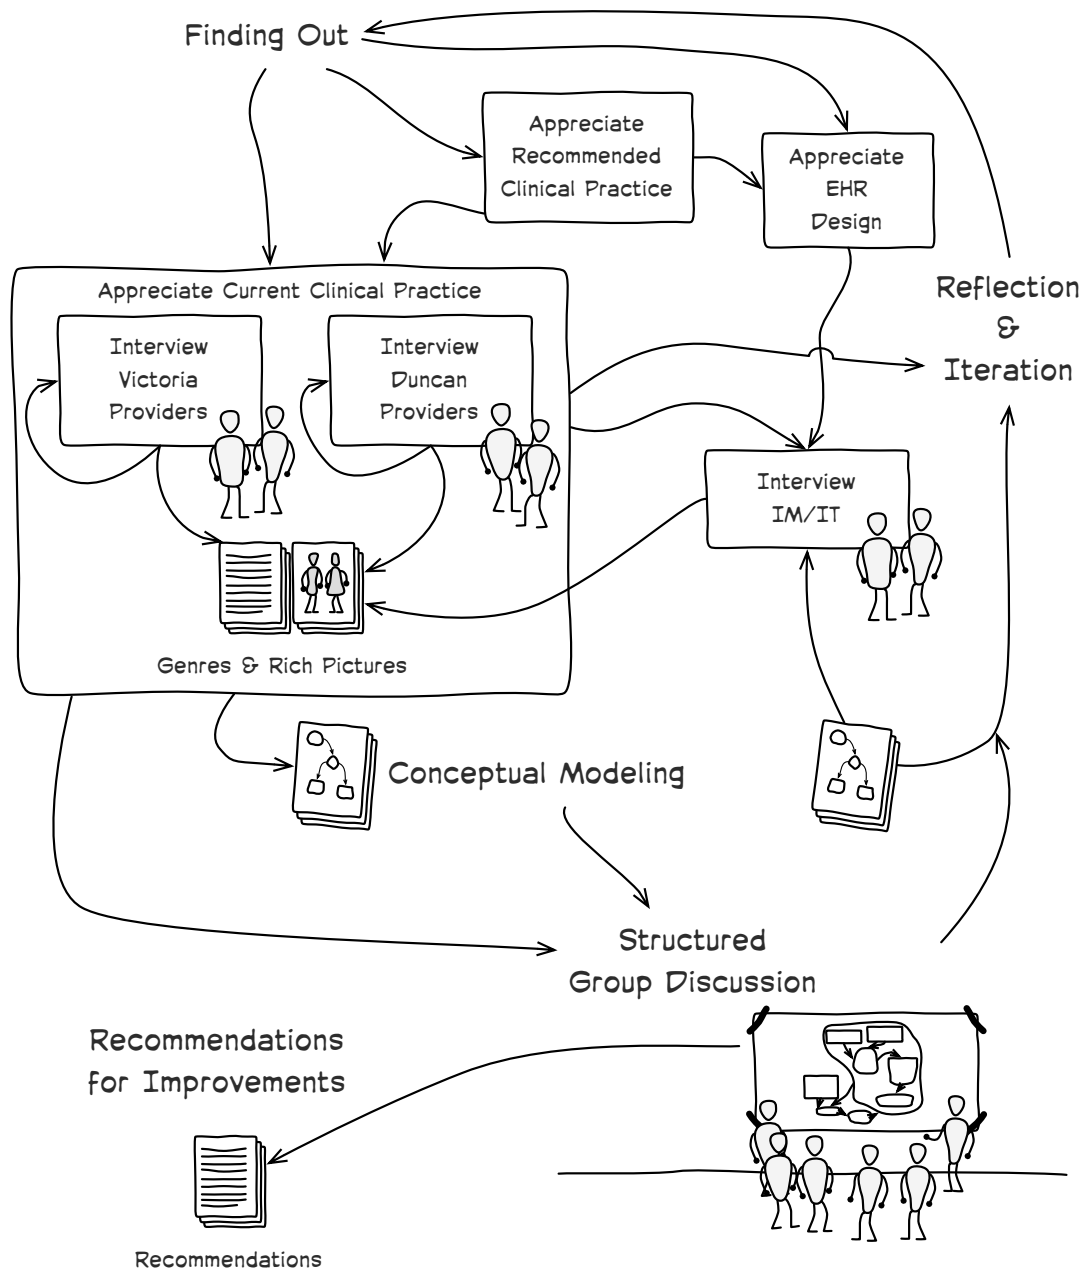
Finding Out

Appreciate Recommended Clinical Practice

Appreciate EHR Design

Reflection & Iteration

Appreciate Current Clinical Practice

Interview Victoria Providers

Interview Duncan Providers

Genres & Rich Pictures

Interview IM/IT

Conceptual Modeling

Structured Group Discussion

Recommendations for Improvements

Recommendations